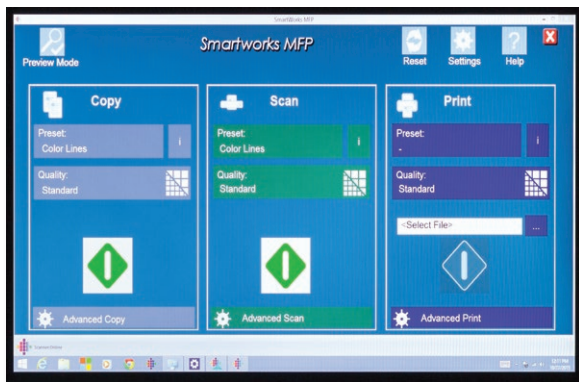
SmartWorks MFP

Preview Mode

Smartworks MFP

Reset Settings Help

Copy

Preset:
Color Lines

i

Quality:
Standard

Advanced Copy

Scan

Preset:
Color Lines

i

Quality:
Standard

Advanced Scan

Print

Preset:
-

i

Quality:
Standard

<Select File>

...

Advanced Print